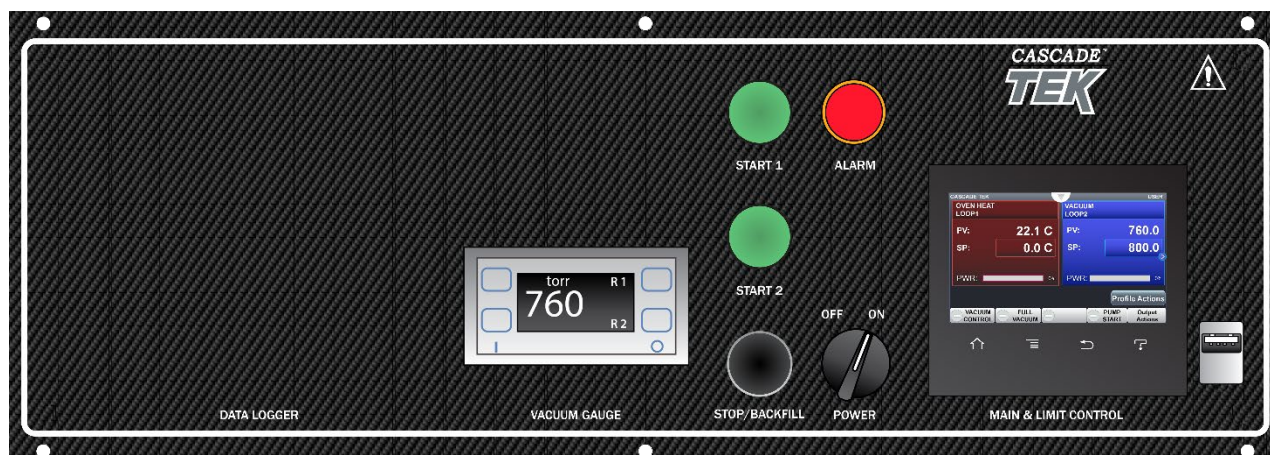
CASCADE
TEK

START 1

ALARM

START 2

torr
R1
760
R2
I
O

OFF ON

STOP/BACKFILL

POWER

CASCADE TEK
USER
OVEN HEAT
LOOP1
PV: 22.1 C
SP: 0.0 C
PWR: %

VACUUM
LOOP2
PV: 760.0
SP: 800.0
PWR: %

Profile Actions

VACUUM CONTROL
FULL VACUUM
PUMP START
Output Actions

DATA LOGGER

VACUUM GAUGE

MAIN & LIMIT CONTROL